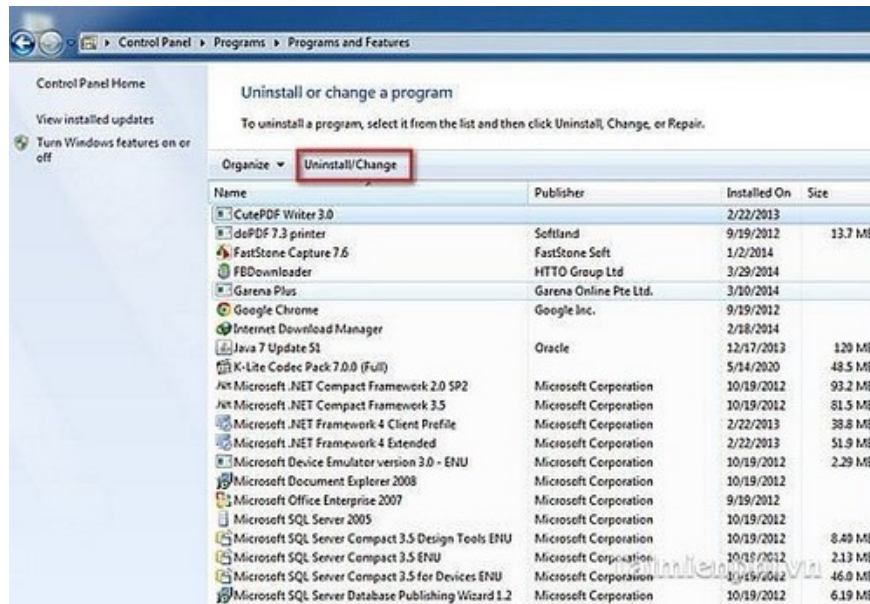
Control Panel ▸ Programs ▸ Programs and Features

Control Panel Home

View installed updates

Turn Windows features on or off

Uninstall or change a program

To uninstall a program, select it from the list and then click Uninstall, Change, or Repair.

Organize ▾ Uninstall/Change

| Name | Publisher | Installed On | Size |
|---|---|---|---|
| CutePDF Writer 3.0 | | 2/22/2013 | |
| doPDF 7.3 printer | Softland | 9/19/2012 | 13.7 M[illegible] |
| FastStone Capture 7.6 | FastStone Soft | 1/2/2014 | |
| FBDownloader | HTTO Group Ltd | 3/29/2014 | |
| Garena Plus | Garena Online Pte Ltd. | 3/10/2014 | |
| Google Chrome | Google Inc. | 9/19/2012 | |
| Internet Download Manager | | 2/18/2014 | |
| Java 7 Update 51 | Oracle | 12/17/2013 | 120 M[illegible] |
| K-Lite Codec Pack 7.0.0 (Full) | | 5/14/2020 | 48.5 M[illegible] |
| Microsoft .NET Compact Framework 2.0 SP2 | Microsoft Corporation | 10/19/2012 | 93.2 M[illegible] |
| Microsoft .NET Compact Framework 3.5 | Microsoft Corporation | 10/19/2012 | 81.5 M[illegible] |
| Microsoft .NET Framework 4 Client Profile | Microsoft Corporation | 2/22/2013 | 38.8 M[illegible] |
| Microsoft .NET Framework 4 Extended | Microsoft Corporation | 2/22/2013 | 51.9 M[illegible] |
| Microsoft Device Emulator version 3.0 - ENU | Microsoft Corporation | 10/19/2012 | 2.29 M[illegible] |
| Microsoft Document Explorer 2008 | Microsoft Corporation | 10/19/2012 | |
| Microsoft Office Enterprise 2007 | Microsoft Corporation | 9/19/2012 | |
| Microsoft SQL Server 2005 | Microsoft Corporation | 10/19/2012 | |
| Microsoft SQL Server Compact 3.5 Design Tools ENU | Microsoft Corporation | 10/19/2012 | 8.40 M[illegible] |
| Microsoft SQL Server Compact 3.5 ENU | Microsoft Corporation | 10/19/2012 | 2.13 M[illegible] |
| Microsoft SQL Server Compact 3.5 for Devices ENU | Microsoft Corporation | 10/19/2012 | 46.0 M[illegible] |
| Microsoft SQL Server Database Publishing Wizard 1.2 | Microsoft Corporation | 10/19/2012 | 6.19 M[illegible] |

taimienphi.vn